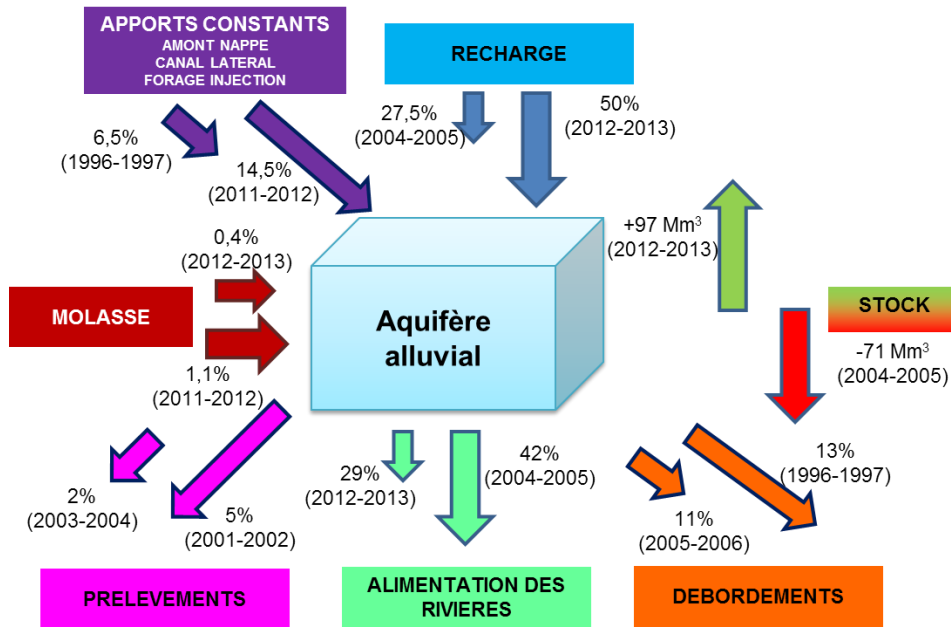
APPORTS CONSTANTS
AMONT NAPPE
CANAL LATERAL
FORAGE INJECTION

RECHARGE

6,5%
(1996-1997)

14,5%
(2011-2012)

27,5%
(2004-2005)

50%
(2012-2013)

+97 Mm$^3$
(2012-2013)

0,4%
(2012-2013)

MOLASSE

Aquifère alluvial

STOCK

-71 Mm$^3$
(2004-2005)

1,1%
(2011-2012)

2%
(2003-2004)

5%
(2001-2002)

29%
(2012-2013)

42%
(2004-2005)

11%
(2005-2006)

13%
(1996-1997)

PRELEVEMENTS

ALIMENTATION DES RIVIERES

DEBORDEMENTS